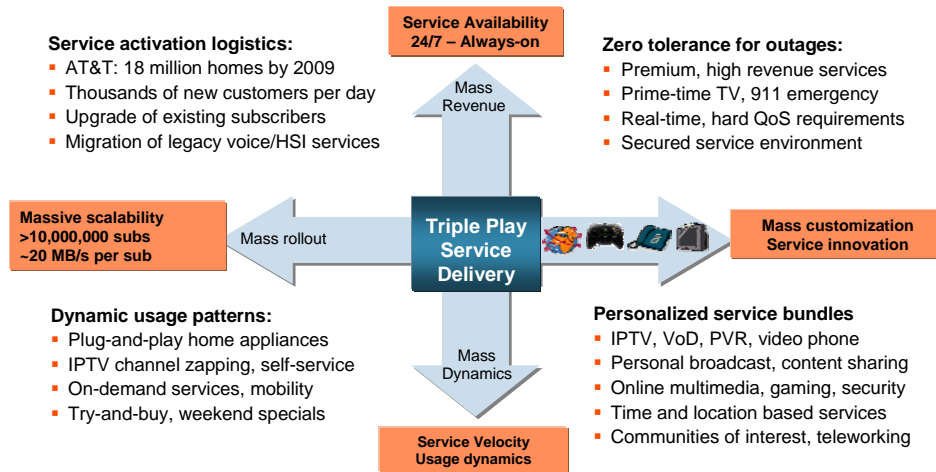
Service Availability
24/7 – Always-on

Service activation logistics:
- AT&T: 18 million homes by 2009
- Thousands of new customers per day
- Upgrade of existing subscribers
- Migration of legacy voice/HSI services

Mass Revenue

Zero tolerance for outages:
- Premium, high revenue services
- Prime-time TV, 911 emergency
- Real-time, hard QoS requirements
- Secured service environment

Massive scalability
>10,000,000 subs
~20 MB/s per sub

Mass rollout

Triple Play Service Delivery

Mass customization
Service innovation

Dynamic usage patterns:
- Plug-and-play home appliances
- IPTV channel zapping, self-service
- On-demand services, mobility
- Try-and-buy, weekend specials

Mass Dynamics

Personalized service bundles
- IPTV, VoD, PVR, video phone
- Personal broadcast, content sharing
- Online multimedia, gaming, security
- Time and location based services
- Communities of interest, teleworking

Service Velocity
Usage dynamics